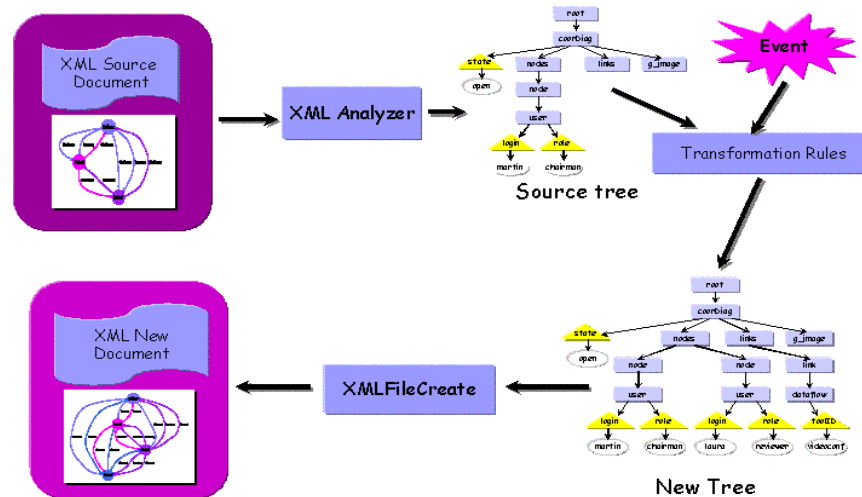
XML Source Document

XML Analyzer

root
coordiag
state
nodes
links
g_image
open
node
user
login
role
martin
chairman

Source tree

Event

Transformation Rules

root
coordiag
state
nodes
links
g_image
open
node
node
link
user
user
dataflow
login
role
login
role
toolID
martin
chairman
laura
reviewer
videoconf

New Tree

XMLFileCreate

XML New Document